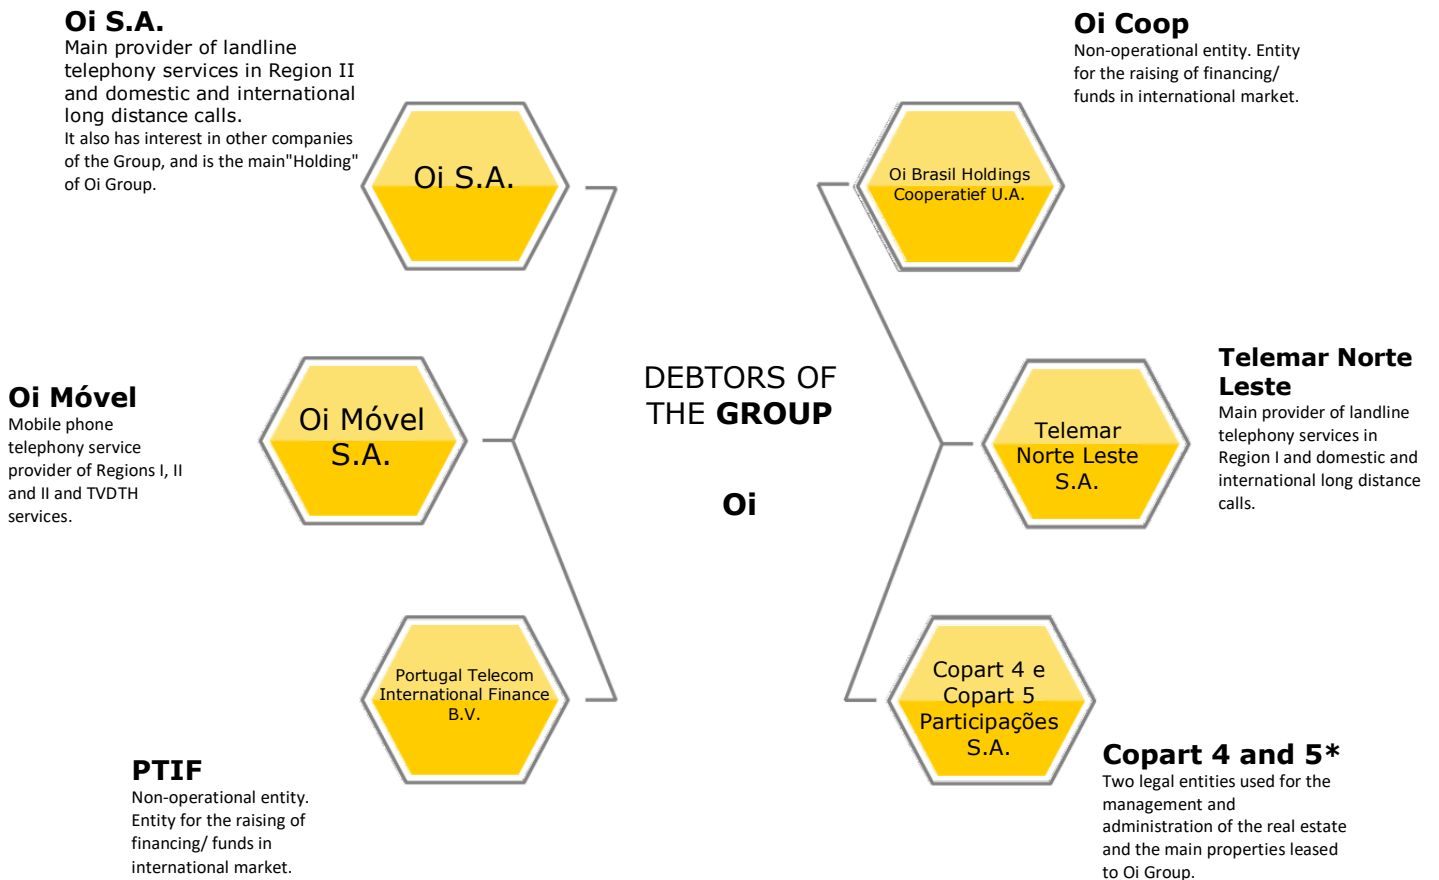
Oi S.A.
Main provider of landline telephony services in Region II and domestic and international long distance calls.
It also has interest in other companies of the Group, and is the main"Holding" of Oi Group.

Oi S.A.

Oi Coop
Non-operational entity. Entity for the raising of financing/ funds in international market.

Oi Brasil Holdings Cooperatief U.A.

Oi Móvel
Mobile phone telephony service provider of Regions I, II and II and TVDTH services.

Oi Móvel S.A.

DEBTORS OF THE GROUP

Oi

Telemar Norte Leste S.A.

Telemar Norte Leste
Main provider of landline telephony services in Region I and domestic and international long distance calls.

Portugal Telecom International Finance B.V.

Copart 4 e Copart 5 Participações S.A.

PTIF
Non-operational entity. Entity for the raising of financing/ funds in international market.

Copart 4 and 5*
Two legal entities used for the management and administration of the real estate and the main properties leased to Oi Group.